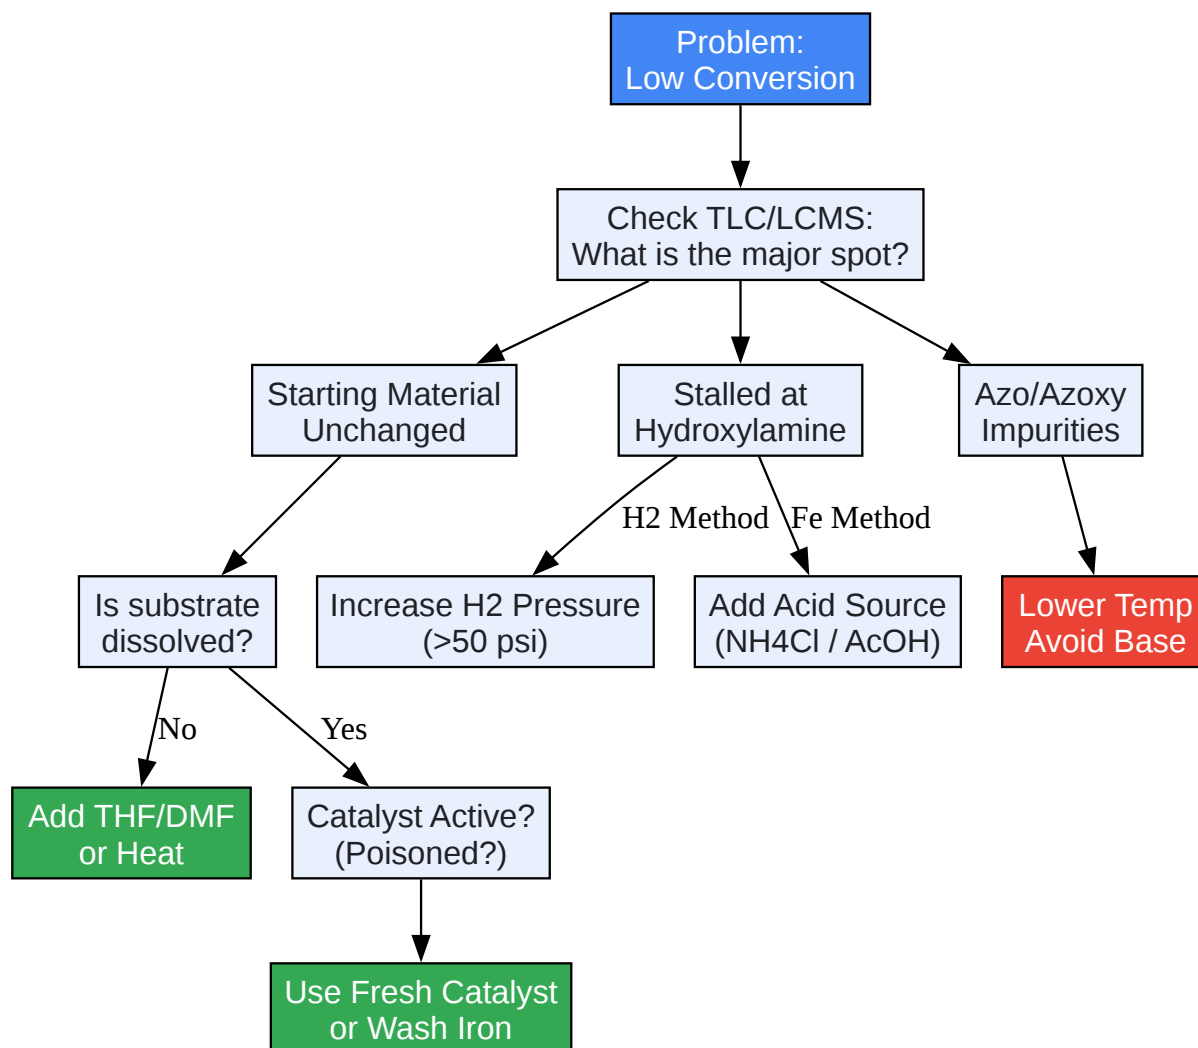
Problem:
Low Conversion

Check TLC/LCMS:
What is the major spot?

Starting Material
Unchanged

Stalled at
Hydroxylamine

Azo/Azoxy
Impurities

Is substrate
dissolved?

H2 Method

Fe Method

Increase H2 Pressure
(>50 psi)

Add Acid Source
(NH4Cl / AcOH)

Lower Temp
Avoid Base

No

Yes

Add THF/DMF
or Heat

Catalyst Active?
(Poisoned?)

Use Fresh Catalyst
or Wash Iron